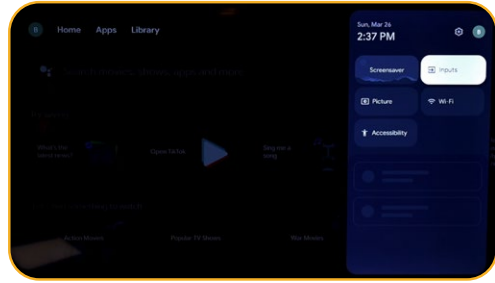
Home Apps Library

Search movies, shows, apps and more

What's the news today?

Open Sk?ok

Sing me a song

Action Movies

Popular TV Movies

Film Movies

Sun, Mar 26
2:37 PM

Screensaver

Inputs

Picture

Wi-Fi

Accessibility